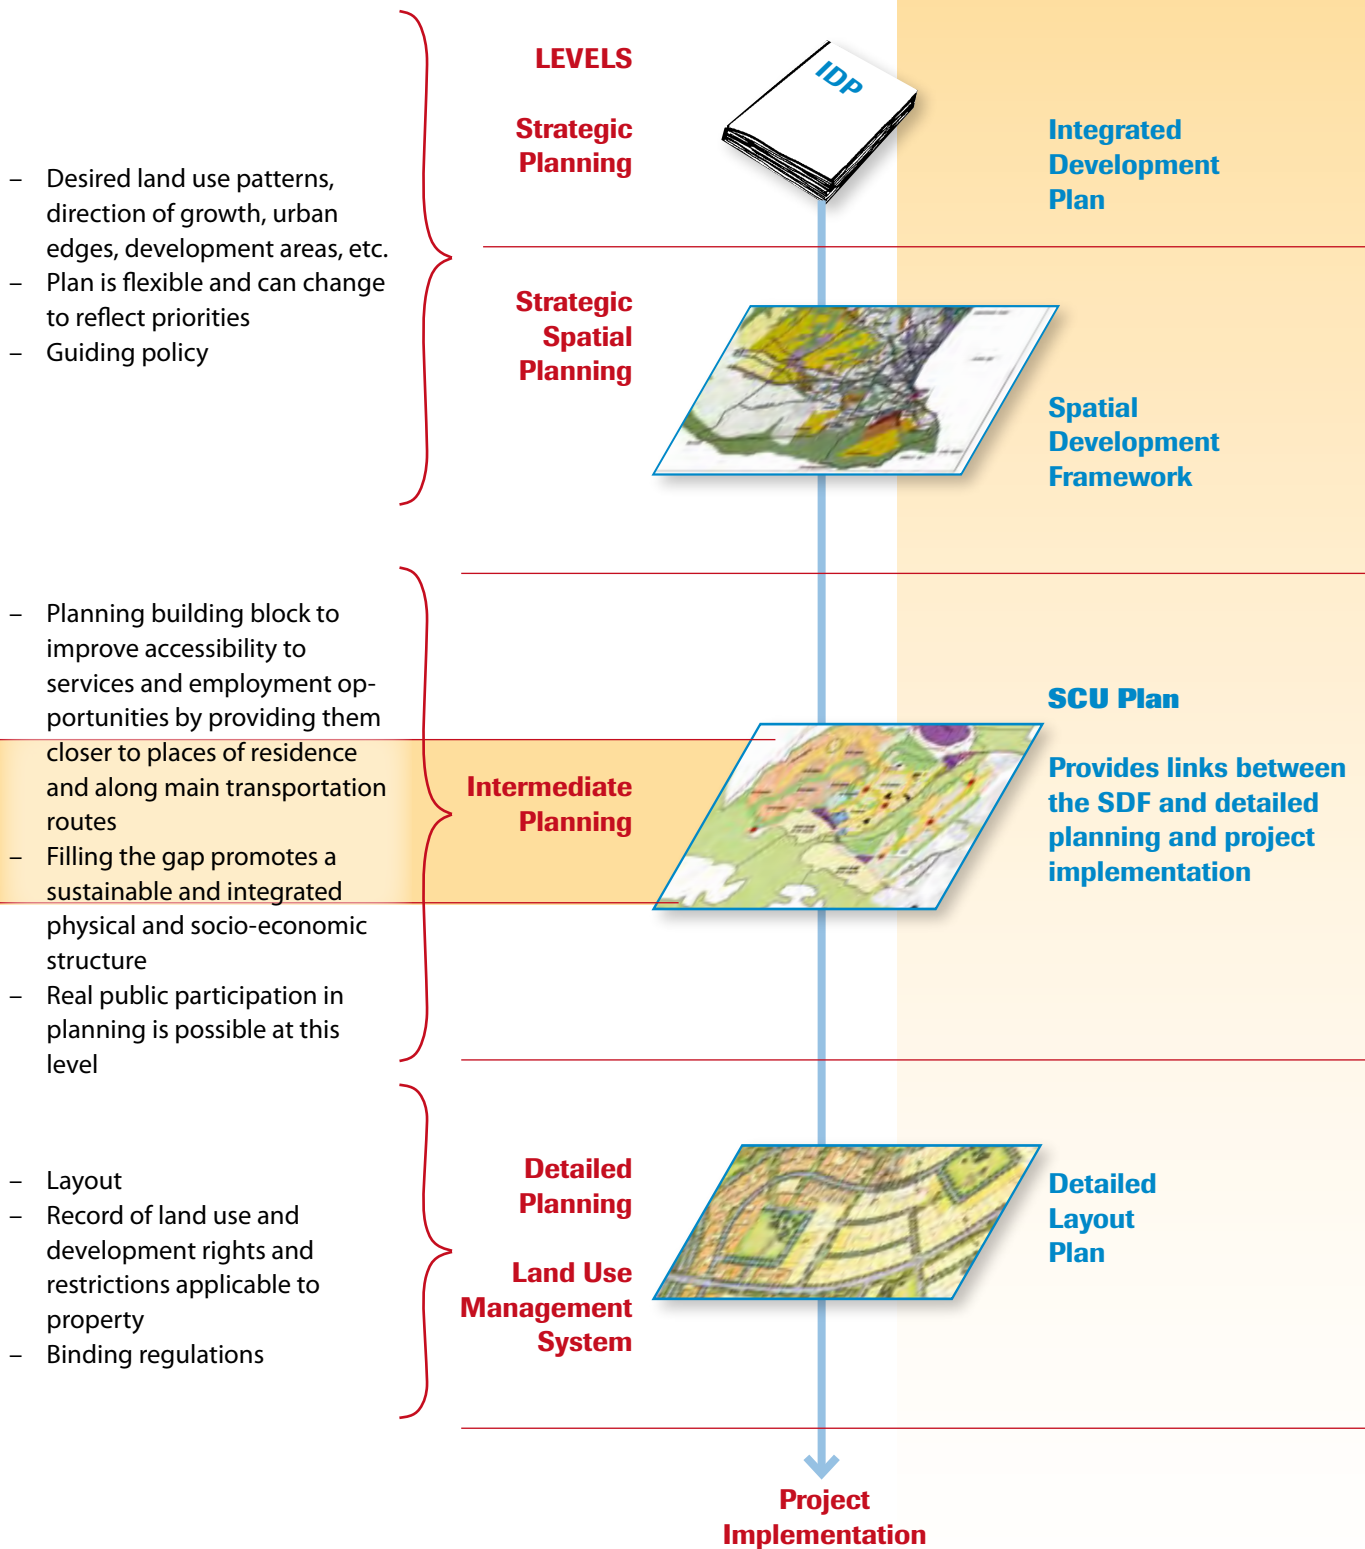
LEVELS

Strategic Planning

IDP

Integrated Development Plan

– Desired land use patterns, direction of growth, urban edges, development areas, etc.
– Plan is flexible and can change to reflect priorities
– Guiding policy

Strategic Spatial Planning

Spatial Development Framework

– Planning building block to improve accessibility to services and employment opportunities by providing them closer to places of residence and along main transportation routes
– Filling the gap promotes a sustainable and integrated physical and socio-economic structure
– Real public participation in planning is possible at this level

Intermediate Planning

SCU Plan

Provides links between the SDF and detailed planning and project implementation

– Layout
– Record of land use and development rights and restrictions applicable to property
– Binding regulations

Detailed Planning

Land Use Management System

Detailed Layout Plan

Project Implementation